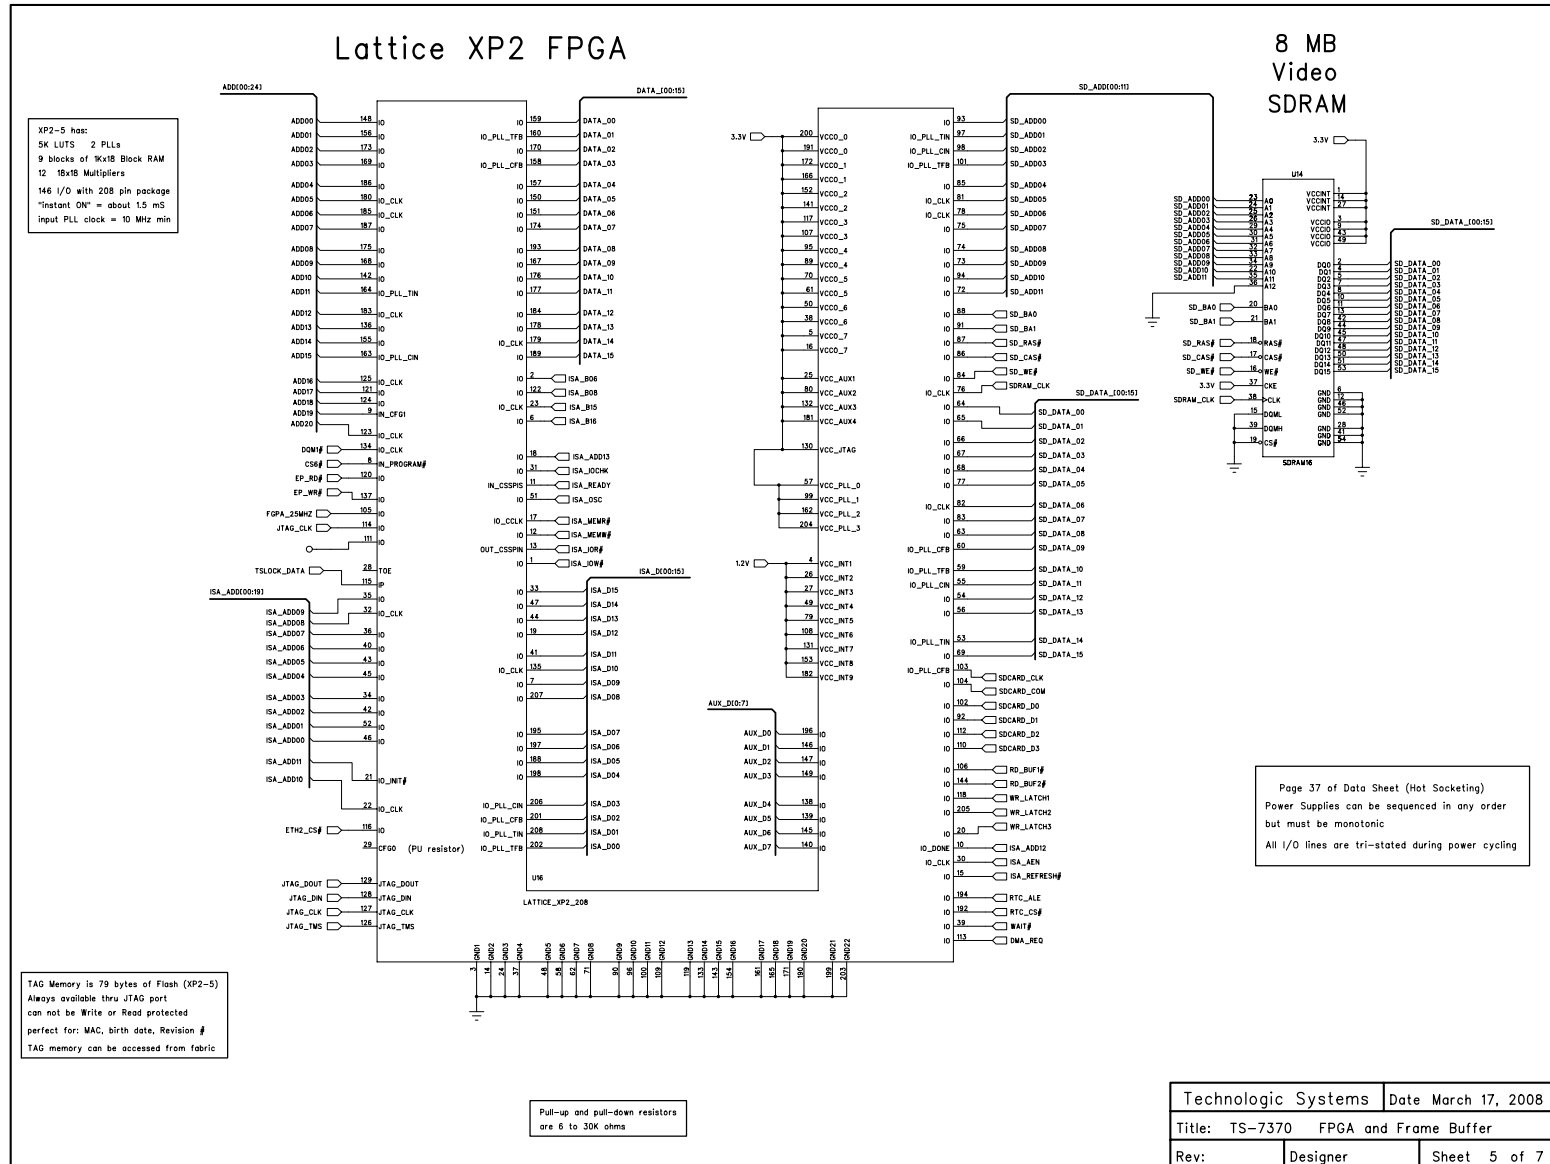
Lattice XP2 FPGA

8 MB
Video
SDRAM

XP2-5 has:
5K LUTS 2 PLLs
9 blocks of 1Kx18 Block RAM
12 18x18 Multipliers
146 I/O with 208 pin package
"instant ON" = about 1.5 mS
input PLL clock = 10 MHz min

ADD[00:24]
DATA_[00:15]
SD_ADD[00:11]
SD_DATA_[00:15]
ISA_ADD[00:19]
ISA_D[00:15]
AUX_D[0:7]

3.3V
1.2V

U16
LATTICE_XP2_208

U14
SDRAM16

Page 37 of Data Sheet (Hot Socketing)
Power Supplies can be sequenced in any order
but must be monotonic
All I/O lines are tri-stated during power cycling

TAG Memory is 79 bytes of Flash (XP2-5)
Always available thru JTAG port
can not be Write or Read protected
perfect for: MAC, birth date, Revision #
TAG memory can be accessed from fabric

Pull-up and pull-down resistors
are 6 to 30K ohms

(PU resistor)

| Technologic Systems | Date March 17, 2008 |
|---|---|
| Title: TS-7370 FPGA and Frame Buffer | |
| Rev: | Designer | Sheet 5 of 7 |